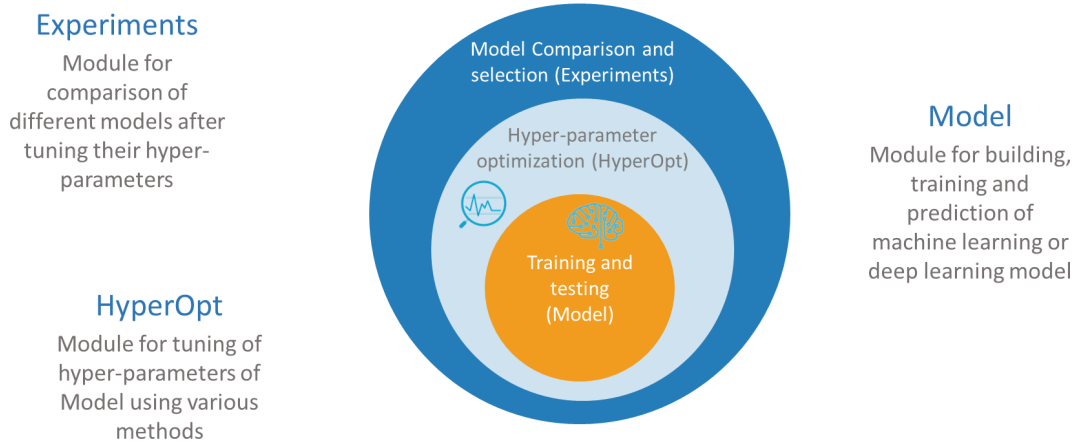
Experiments

Module for comparison of different models after tuning their hyper-parameters

Model Comparison and selection (Experiments)

Hyper-parameter optimization (HyperOpt)

Training and testing (Model)

Model

Module for building, training and prediction of machine learning or deep learning model

HyperOpt

Module for tuning of hyper-parameters of Model using various methods